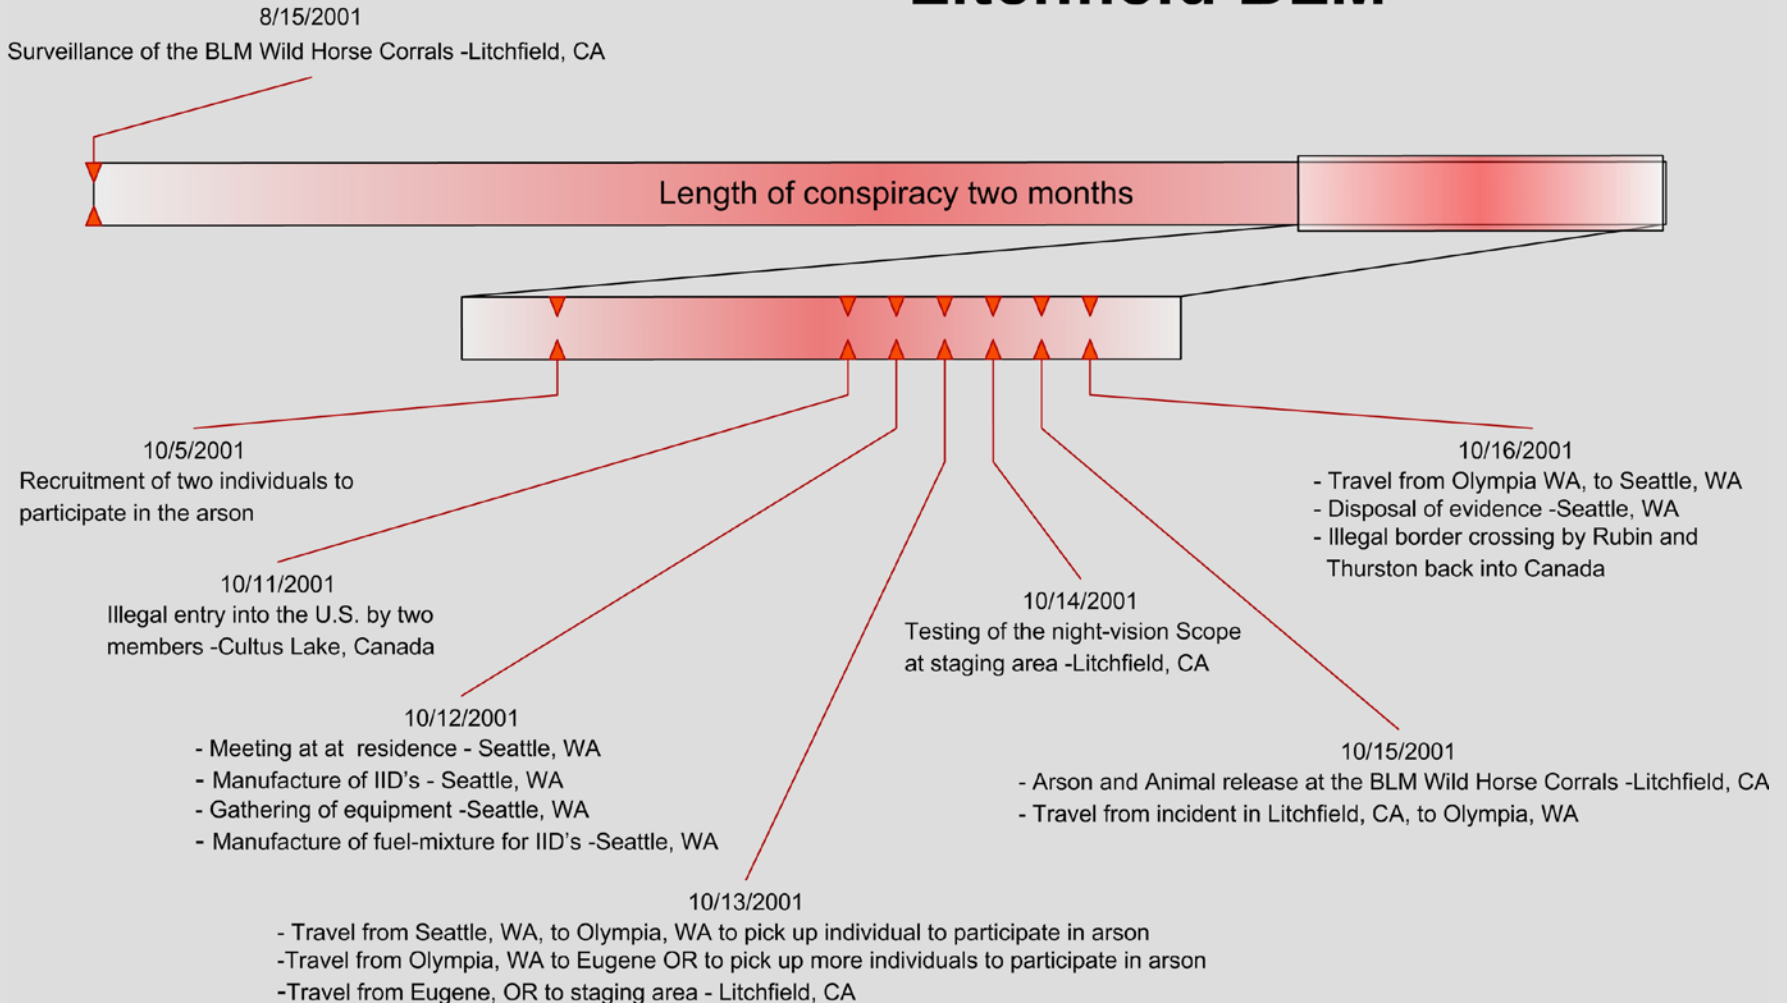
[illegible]

8/15/2001
Surveillance of the BLM Wild Horse Corrals -Litchfield, CA

Length of conspiracy two months

10/5/2001
Recruitment of two individuals to participate in the arson

10/11/2001
Illegal entry into the U.S. by two members -Cultus Lake, Canada

10/12/2001
- Meeting at at residence - Seattle, WA
- Manufacture of IID's - Seattle, WA
- Gathering of equipment -Seattle, WA
- Manufacture of fuel-mixture for IID's -Seattle, WA

10/13/2001
- Travel from Seattle, WA, to Olympia, WA to pick up individual to participate in arson
-Travel from Olympia, WA to Eugene OR to pick up more individuals to participate in arson
-Travel from Eugene, OR to staging area - Litchfield, CA

10/14/2001
Testing of the night-vision Scope at staging area -Litchfield, CA

10/15/2001
- Arson and Animal release at the BLM Wild Horse Corrals -Litchfield, CA
- Travel from incident in Litchfield, CA, to Olympia, WA

10/16/2001
- Travel from Olympia WA, to Seattle, WA
- Disposal of evidence -Seattle, WA
- Illegal border crossing by Rubin and Thurston back into Canada